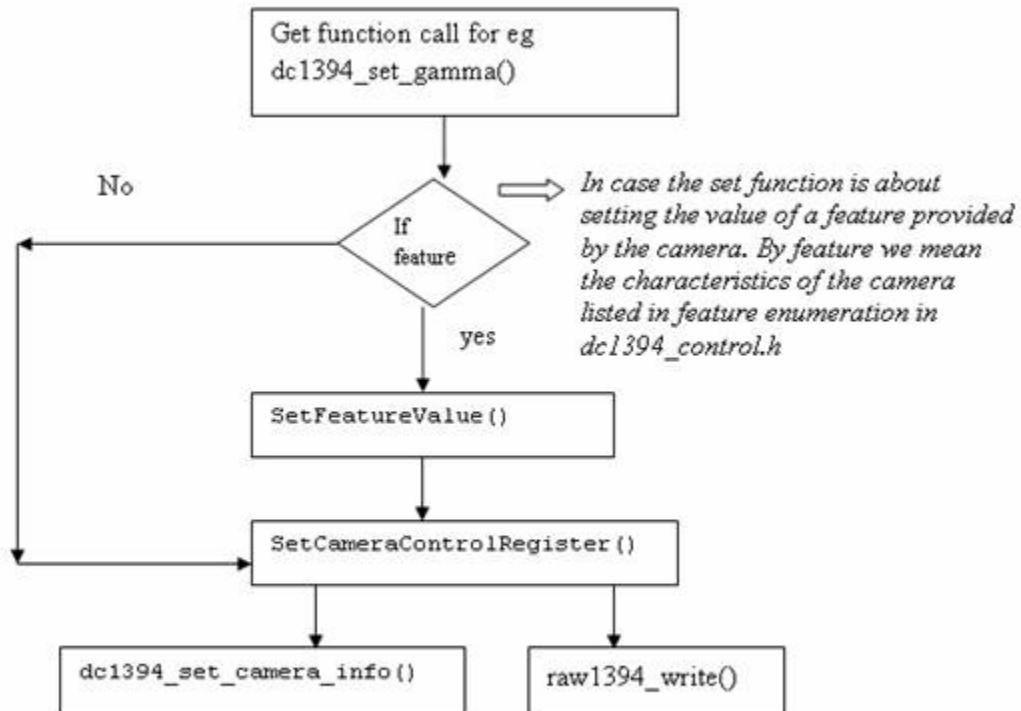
Get function call for eg dc1394_set_gamma()

No

If feature

In case the set function is about setting the value of a feature provided by the camera. By feature we mean the characteristics of the camera listed in feature enumeration in dc1394_control.h

yes

SetFeatureValue()

SetCameraControlRegister()

dc1394_set_camera_info()

raw1394_write()